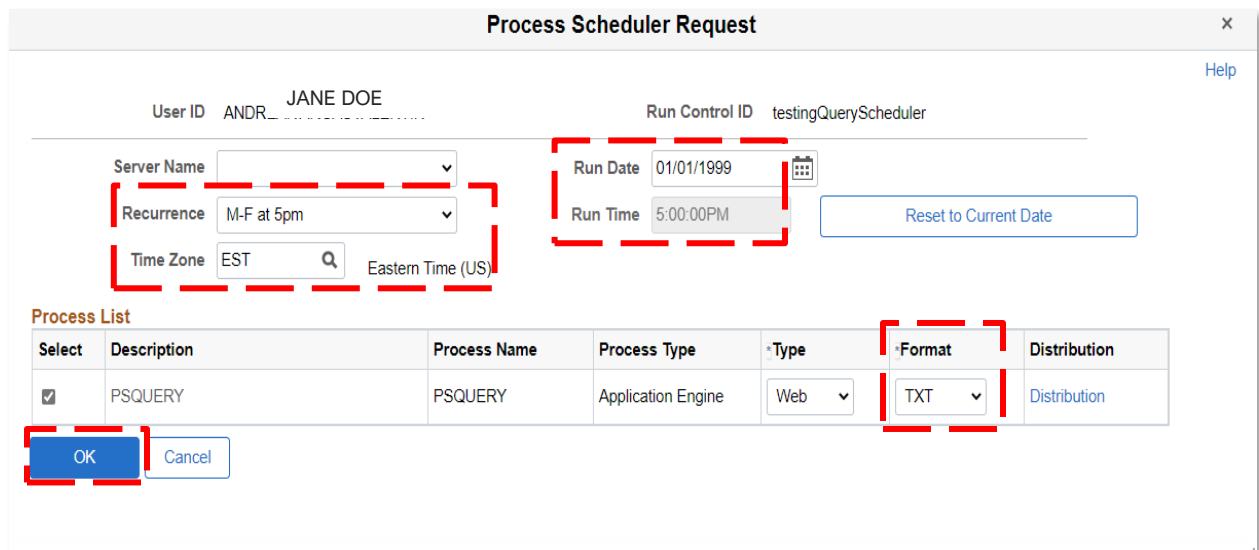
Process Scheduler Request

×

Help

User ID ANDR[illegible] JANE DOE

Run Control ID testingQueryScheduler

Server Name

Run Date 01/01/1999

Recurrence M-F at 5pm

Run Time 5:00:00PM

Reset to Current Date

Time Zone EST Eastern Time (US)

Process List

| Select | Description | Process Name | Process Type | *Type | *Format | Distribution |
|---|---|---|---|---|---|---|
| ☑ | PSQUERY | PSQUERY | Application Engine | Web | TXT | Distribution |

OK

Cancel